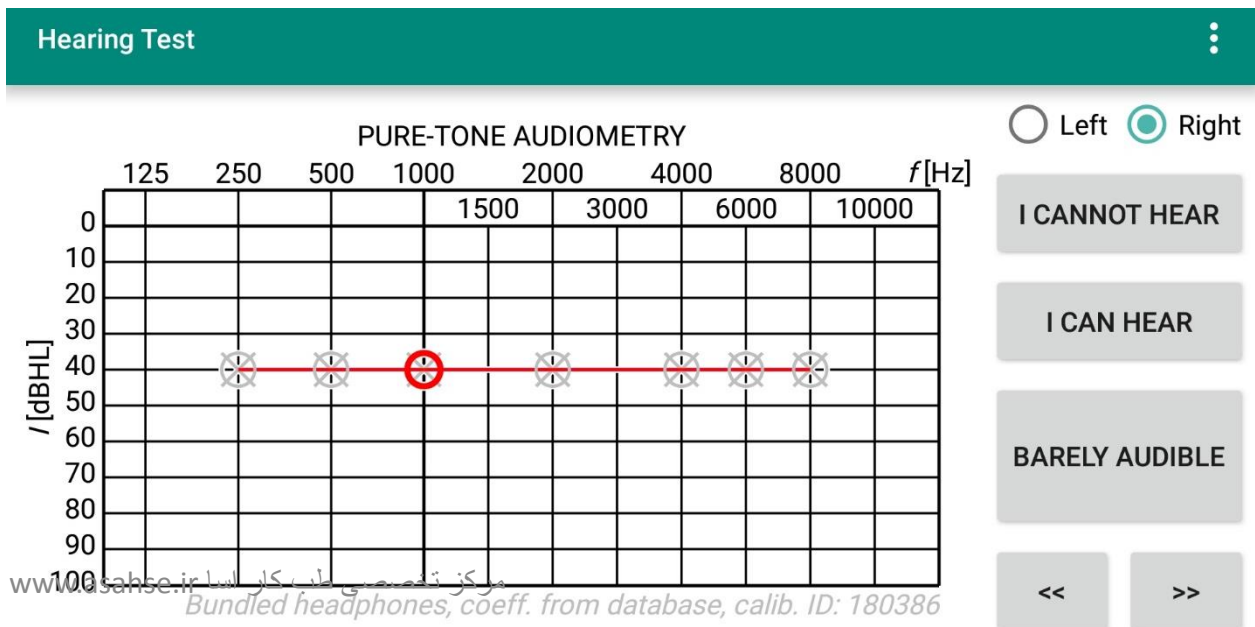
Hearing Test

Left Right

PURE-TONE AUDIOMETRY

125 250 500 1000 2000 4000 8000 $f$[Hz]

1500 3000 6000 10000

0
10
20
30
40
50
60
70
80
90
100

$I$ [dBHL]

I CANNOT HEAR

I CAN HEAR

BARELY AUDIBLE

<< >>

www.asahse.ir مرکز تخصصی طب کار اسا

Bundled headphones, coeff. from database, calib. ID: 180386